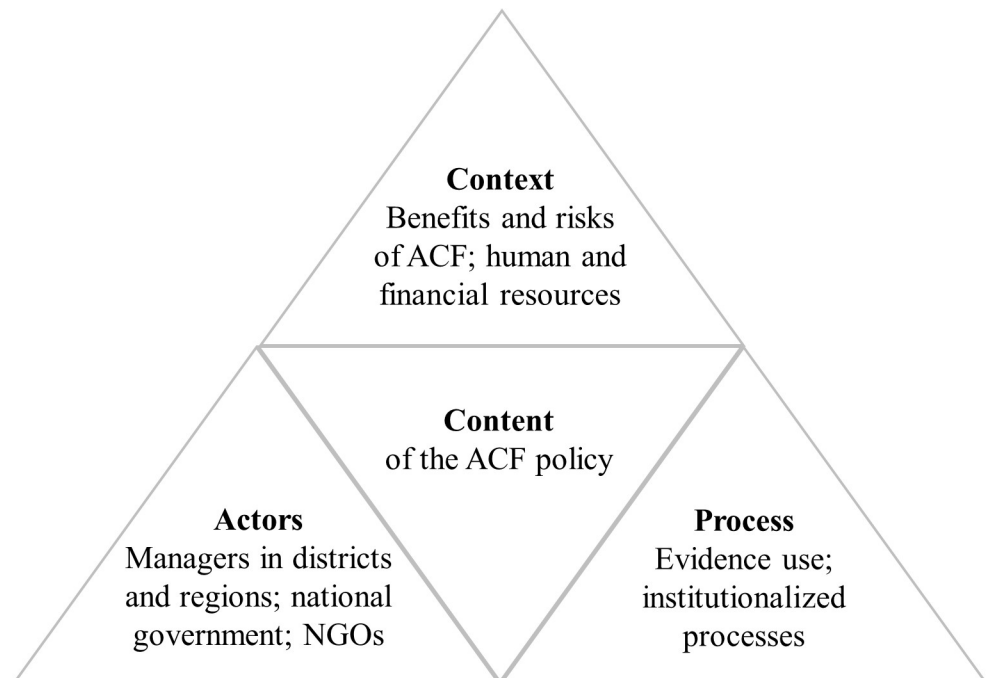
Context
Benefits and risks of ACF; human and financial resources

Content
of the ACF policy

Actors
Managers in districts and regions; national government; NGOs

Process
Evidence use; institutionalized processes